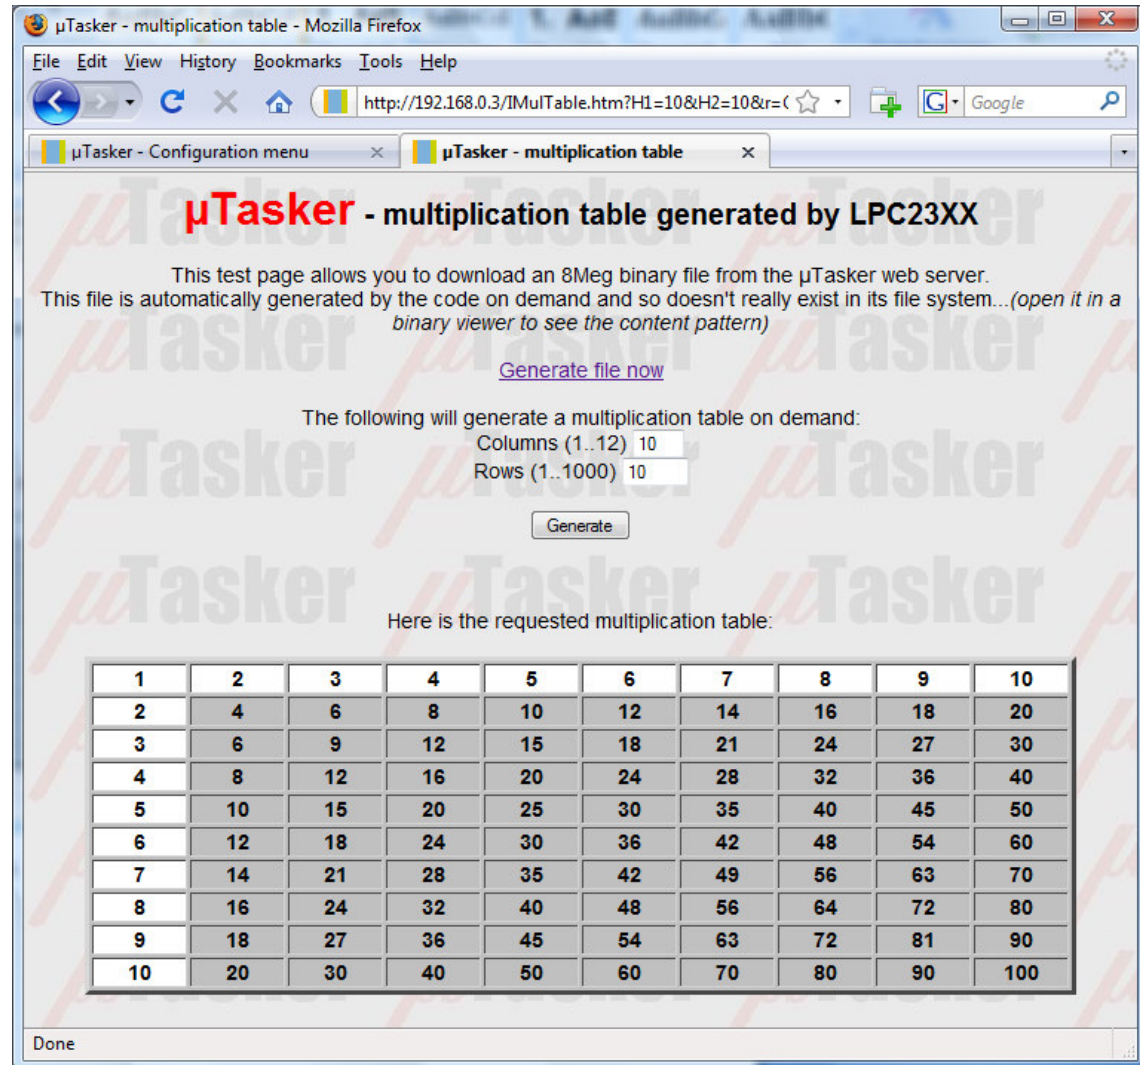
µTasker - multiplication table - Mozilla Firefox

File Edit View History Bookmarks Tools Help

http://192.168.0.3/lMulTable.htm?H1=10&H2=10&r=(

Google

µTasker - Configuration menu ×
µTasker - multiplication table ×

µTasker - multiplication table generated by LPC23XX

This test page allows you to download an 8Meg binary file from the µTasker web server.
This file is automatically generated by the code on demand and so doesn't really exist in its file system...(open it in a binary viewer to see the content pattern)

Generate file now

The following will generate a multiplication table on demand:
Columns (1..12) 10
Rows (1..1000) 10

Generate

Here is the requested multiplication table:

| 1 | 2 | 3 | 4 | 5 | 6 | 7 | 8 | 9 | 10 |
|---|---|---|---|---|---|---|---|---|---|
| 2 | 4 | 6 | 8 | 10 | 12 | 14 | 16 | 18 | 20 |
| 3 | 6 | 9 | 12 | 15 | 18 | 21 | 24 | 27 | 30 |
| 4 | 8 | 12 | 16 | 20 | 24 | 28 | 32 | 36 | 40 |
| 5 | 10 | 15 | 20 | 25 | 30 | 35 | 40 | 45 | 50 |
| 6 | 12 | 18 | 24 | 30 | 36 | 42 | 48 | 54 | 60 |
| 7 | 14 | 21 | 28 | 35 | 42 | 49 | 56 | 63 | 70 |
| 8 | 16 | 24 | 32 | 40 | 48 | 56 | 64 | 72 | 80 |
| 9 | 18 | 27 | 36 | 45 | 54 | 63 | 72 | 81 | 90 |
| 10 | 20 | 30 | 40 | 50 | 60 | 70 | 80 | 90 | 100 |

Done